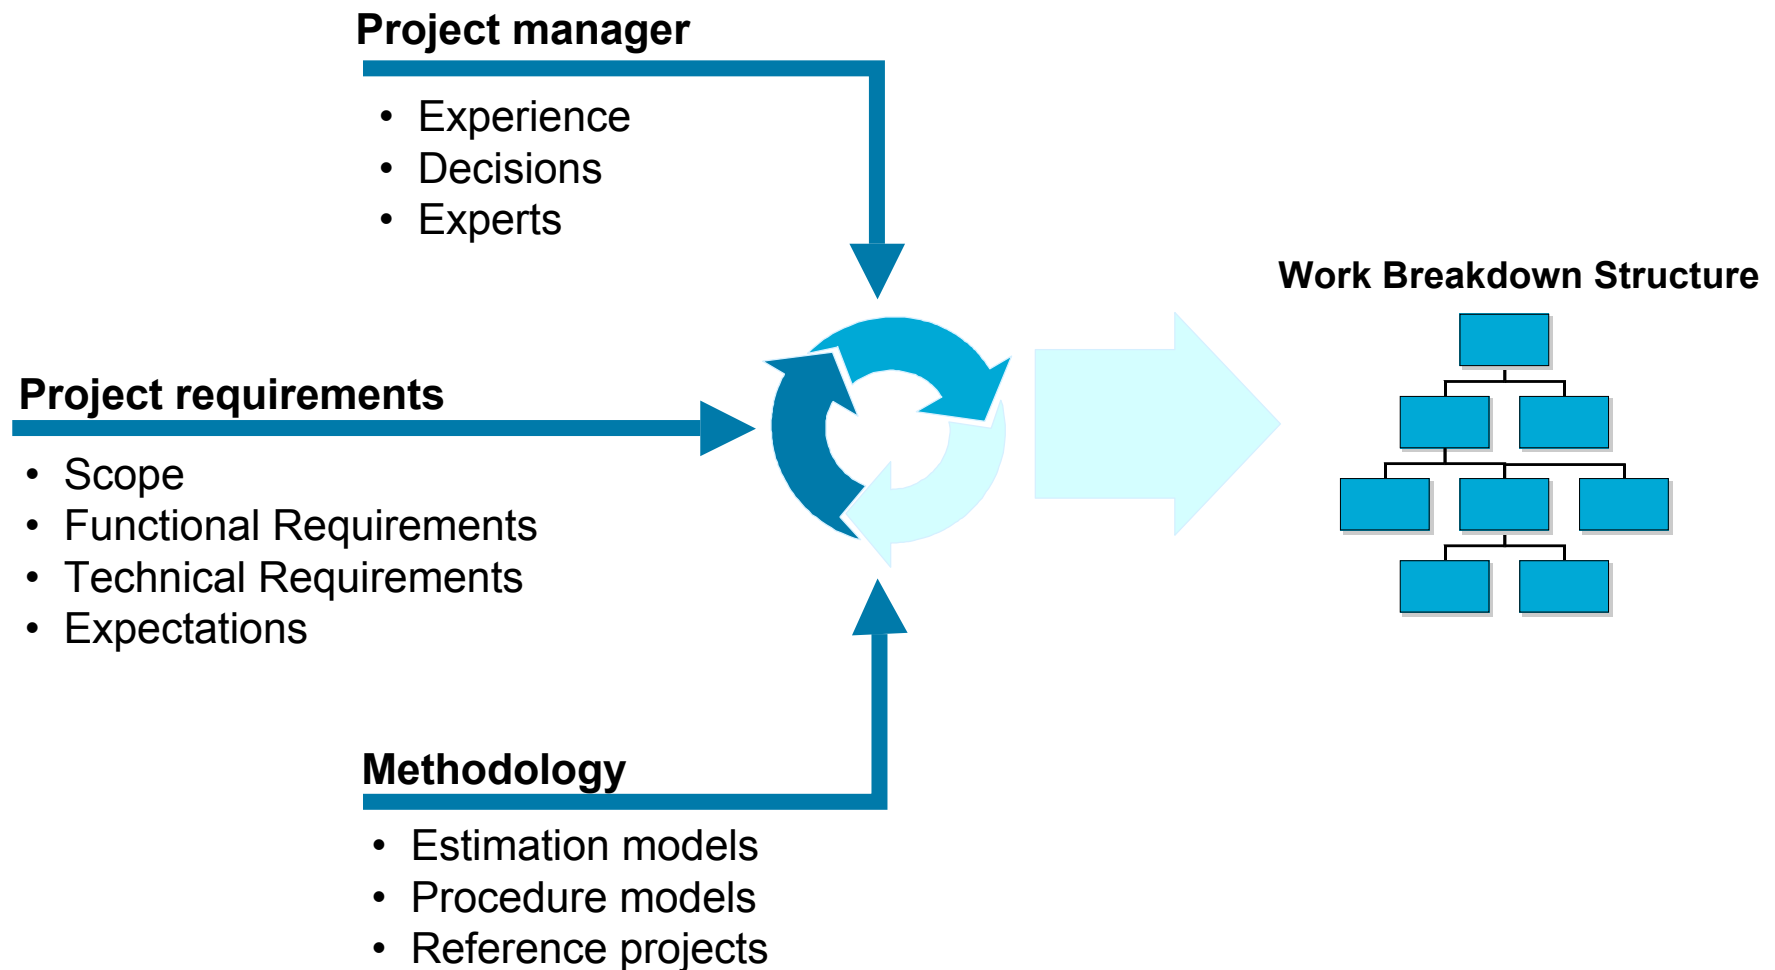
Project manager

- Experience
- Decisions
- Experts

Project requirements

- Scope
- Functional Requirements
- Technical Requirements
- Expectations

Methodology

- Estimation models
- Procedure models
- Reference projects

Work Breakdown Structure